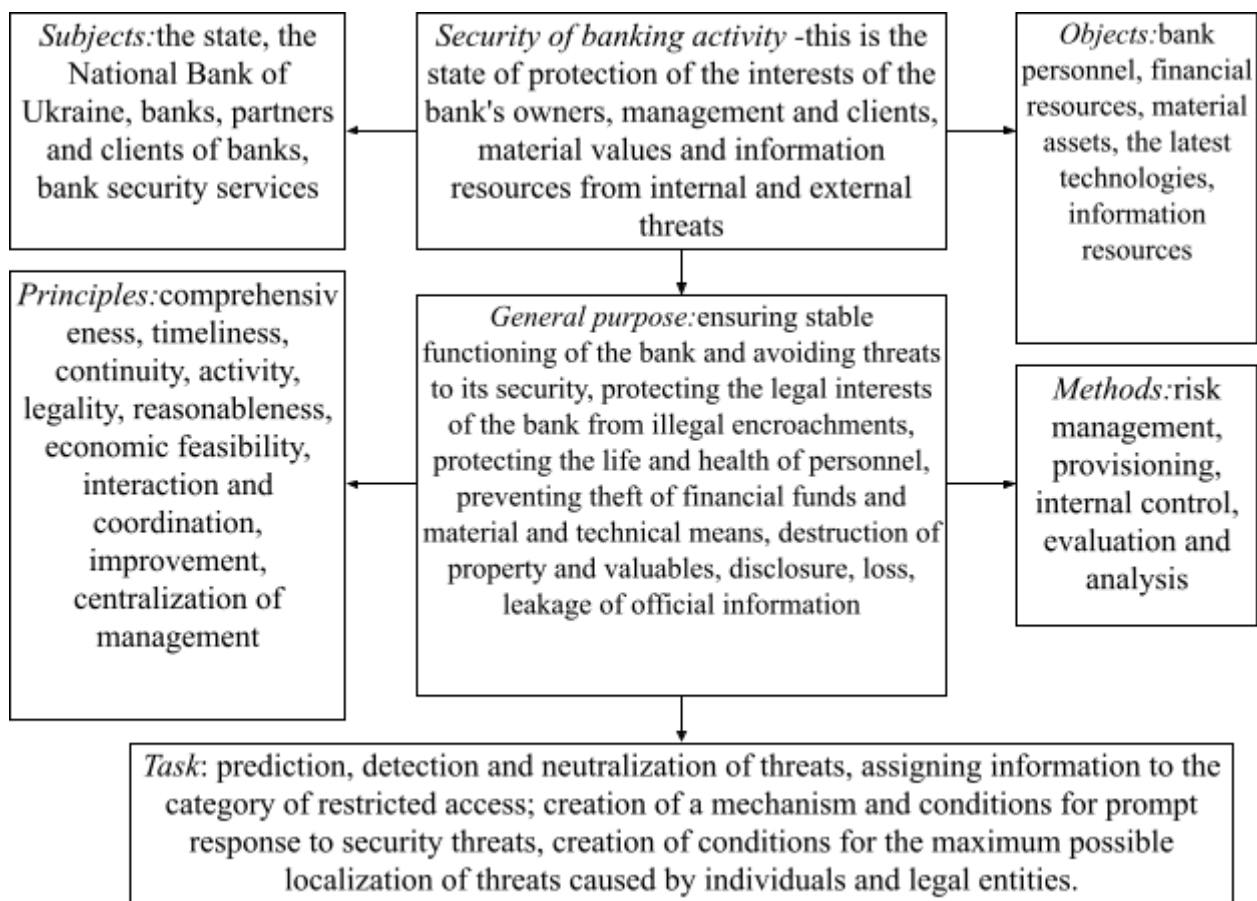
*Subjects:*the state, the National Bank of Ukraine, banks, partners and clients of banks, bank security services

*Security of banking activity* -this is the state of protection of the interests of the bank's owners, management and clients, material values and information resources from internal and external threats

*Objects:*bank personnel, financial resources, material assets, the latest technologies, information resources

*Principles:*comprehensiveness, timeliness, continuity, activity, legality, reasonableness, economic feasibility, interaction and coordination, improvement, centralization of management

*General purpose:*ensuring stable functioning of the bank and avoiding threats to its security, protecting the legal interests of the bank from illegal encroachments, protecting the life and health of personnel, preventing theft of financial funds and material and technical means, destruction of property and valuables, disclosure, loss, leakage of official information

*Methods:*risk management, provisioning, internal control, evaluation and analysis

*Task*: prediction, detection and neutralization of threats, assigning information to the category of restricted access; creation of a mechanism and conditions for prompt response to security threats, creation of conditions for the maximum possible localization of threats caused by individuals and legal entities.